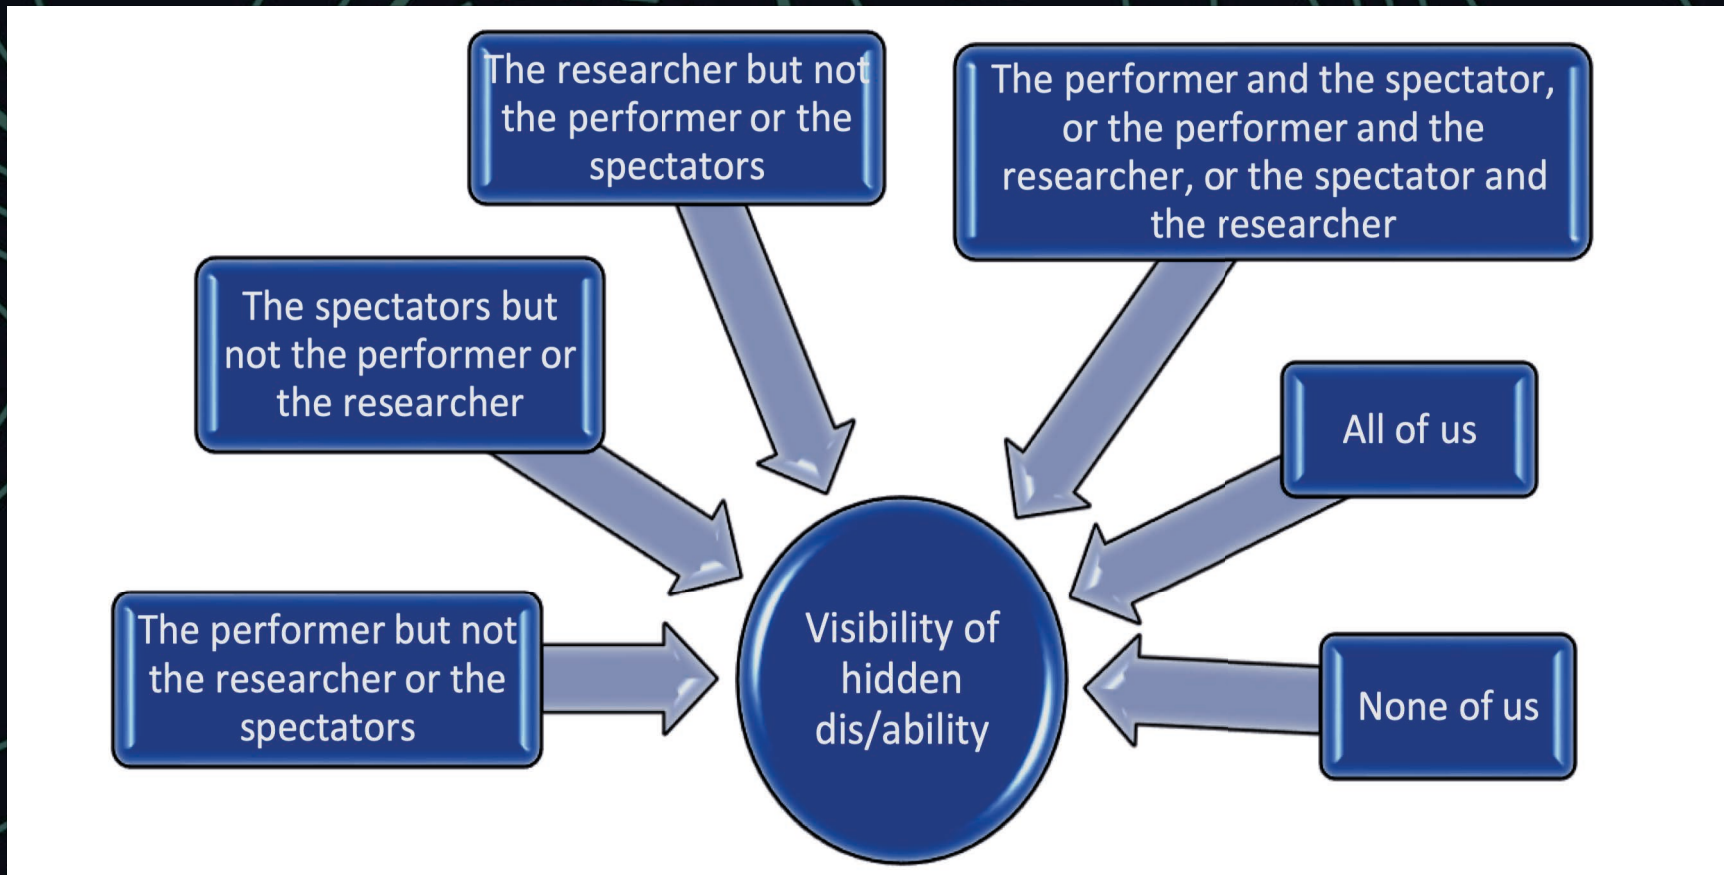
The researcher but not the performer or the spectators

The performer and the spectator, or the performer and the researcher, or the spectator and the researcher

The spectators but not the performer or the researcher

All of us

Visibility of hidden dis/ability

The performer but not the researcher or the spectators

None of us